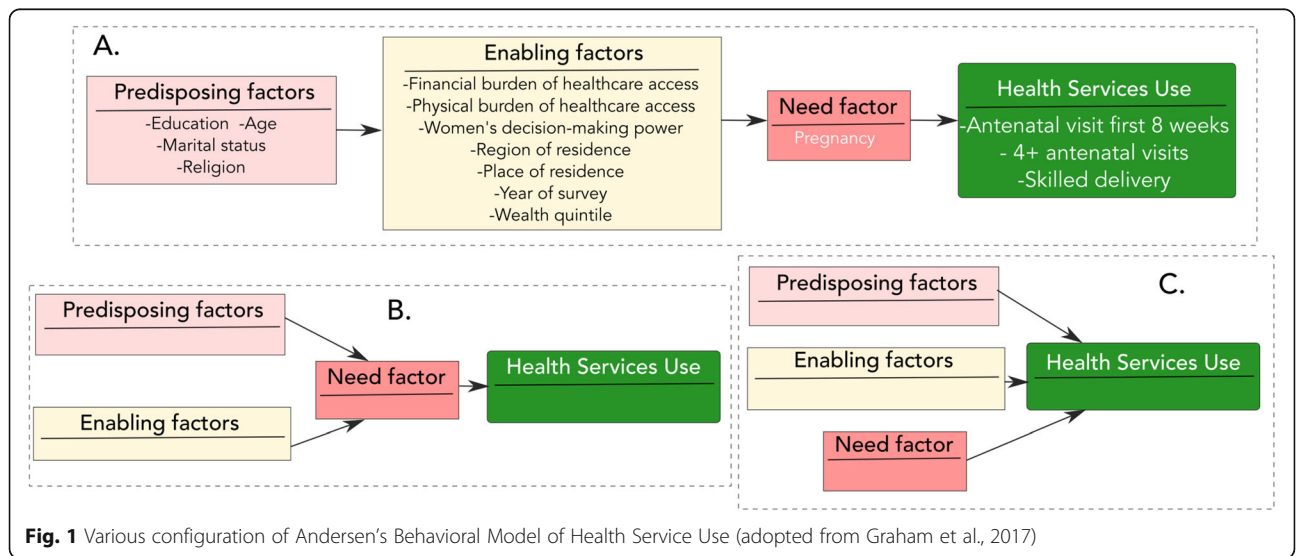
A.

Predisposing factors
-Education -Age
-Marital status
-Religion

Enabling factors
-Financial burden of healthcare access
-Physical burden of healthcare access
-Women's decision-making power
-Region of residence
-Place of residence
-Year of survey
-Wealth quintile

Need factor
Pregnancy

Health Services Use
-Antenatal visit first 8 weeks
- 4+ antenatal visits
-Skilled delivery

B.

Predisposing factors

Enabling factors

Need factor

Health Services Use

C.

Predisposing factors

Enabling factors

Need factor

Health Services Use

**Fig. 1** Various configuration of Andersen's Behavioral Model of Health Service Use (adopted from Graham et al., 2017)